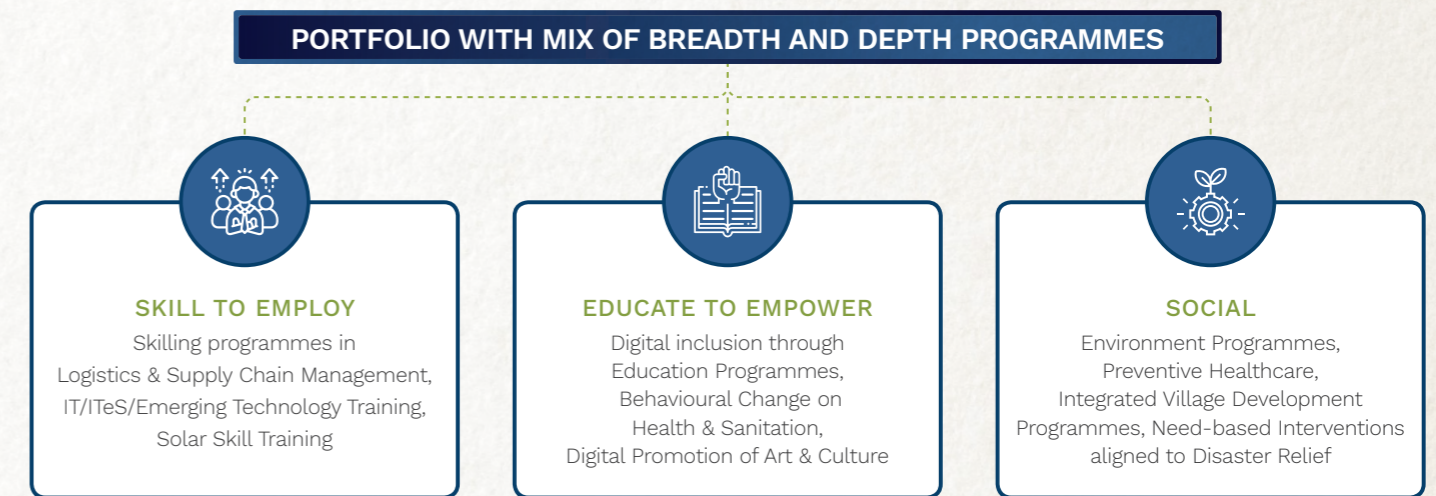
PORTFOLIO WITH MIX OF BREADTH AND DEPTH PROGRAMMES

SKILL TO EMPLOY
Skilling programmes in Logistics & Supply Chain Management, IT/ITeS/Emerging Technology Training, Solar Skill Training

EDUCATE TO EMPOWER
Digital inclusion through Education Programmes, Behavioural Change on Health & Sanitation, Digital Promotion of Art & Culture

SOCIAL
Environment Programmes, Preventive Healthcare, Integrated Village Development Programmes, Need-based Interventions aligned to Disaster Relief